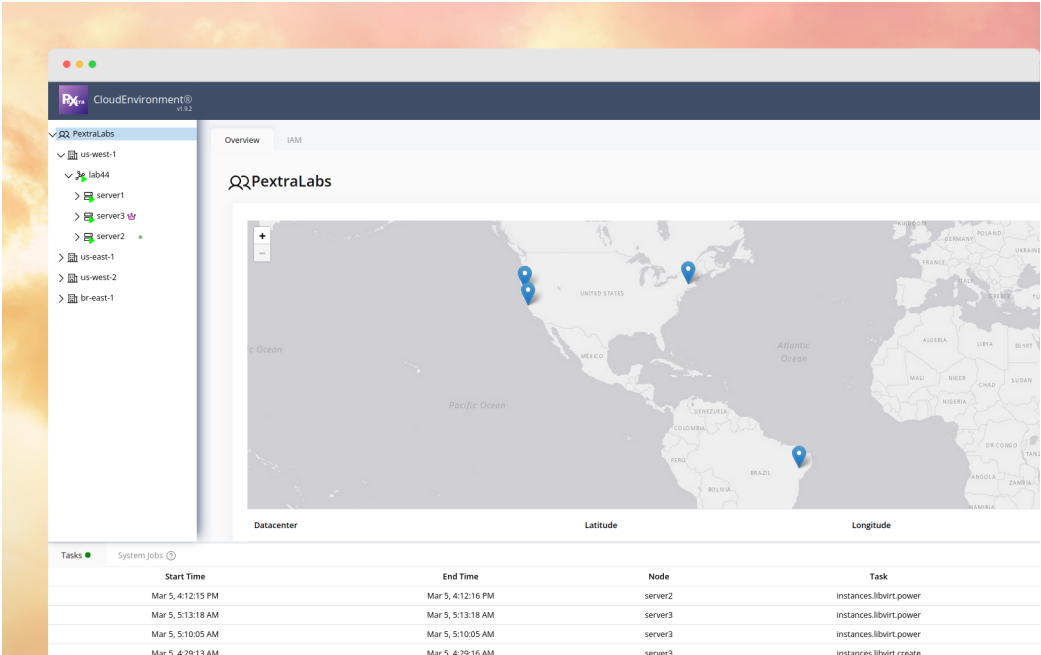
PXTRA CloudEnvironment® v1.9.2

PextraLabs
us-west-1
lab44
server1
server3
server2
us-east-1
us-west-2
br-east-1

Overview IAM

PextraLabs

+
−

POLAND
GERMANY
UKRAINE
FRANCE
UNITED STATES
MEXICO
Atlantic Ocean
c Ocean
ALGERIA
LIBYA
EGYPT
MALI
NIGER
CHAD
SUDAN
NIGERIA
Pacific Ocean
VENEZUELA
COLOMBIA
PERU
BRAZIL
BOLIVIA
DR CONGO
ZAMBIA

| Datacenter | Latitude | Longitude |
|---|---|---|

Tasks System Jobs ?

| Start Time | End Time | Node | Task |
|---|---|---|---|
| Mar 5, 4:12:15 PM | Mar 5, 4:12:16 PM | server2 | instances.libvirt.power |
| Mar 5, 5:13:18 AM | Mar 5, 5:13:18 AM | server3 | instances.libvirt.power |
| Mar 5, 5:10:05 AM | Mar 5, 5:10:05 AM | server3 | instances.libvirt.power |
| Mar 5, 4:29:13 AM | Mar 5, 4:29:16 AM | server3 | instances.libvirt.create |